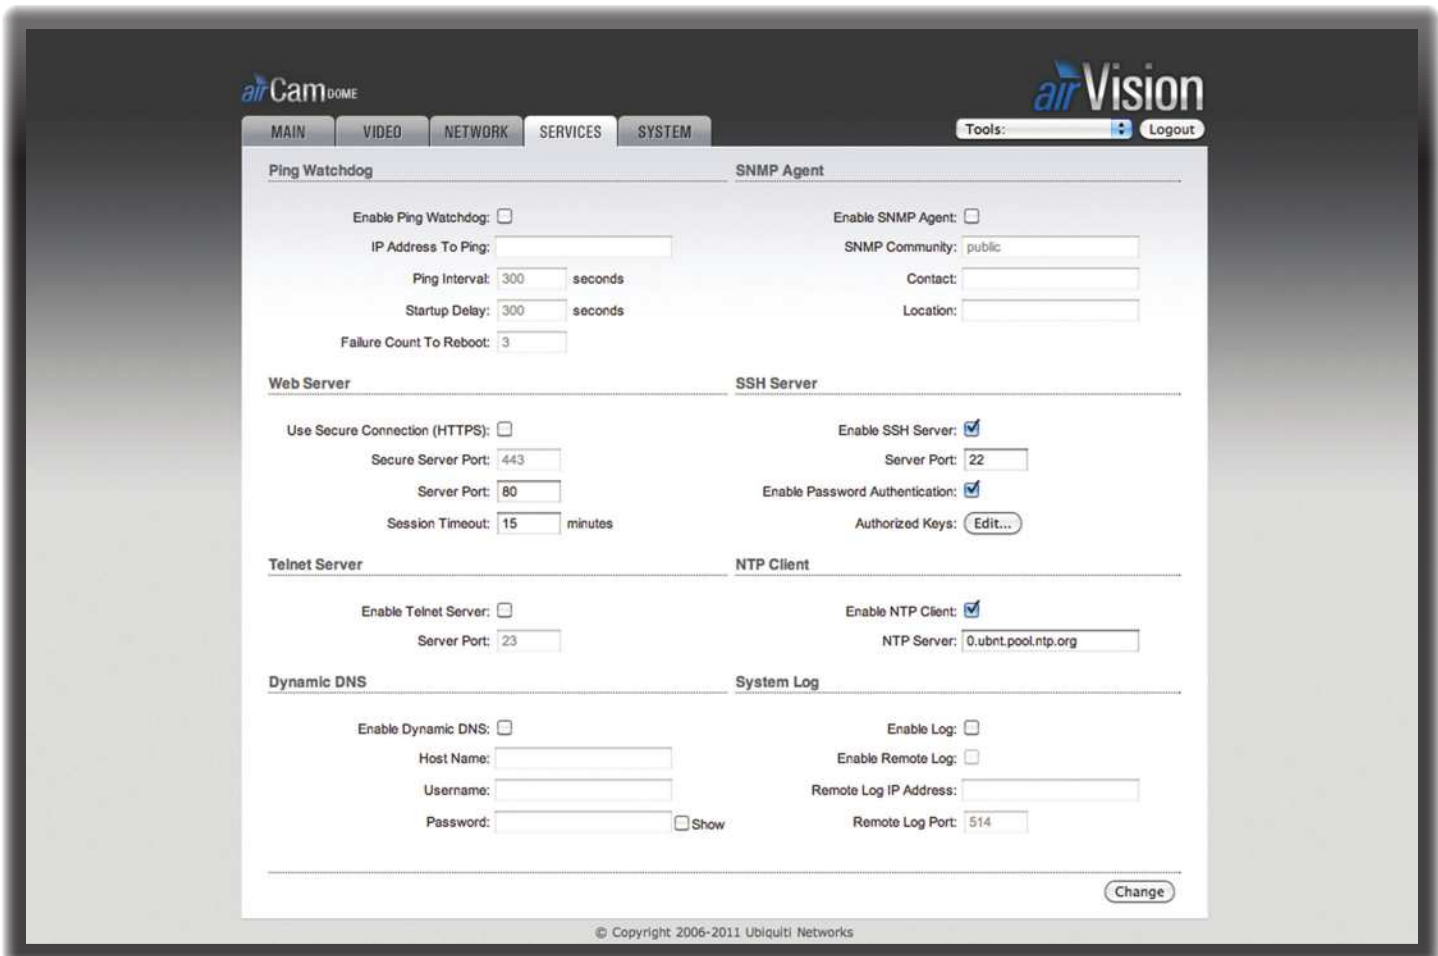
airCam DOME

airVision

MAIN VIDEO NETWORK SERVICES SYSTEM

Tools: Logout

Ping Watchdog

Enable Ping Watchdog:

IP Address To Ping:

Ping Interval: 300 seconds

Startup Delay: 300 seconds

Failure Count To Reboot: 3

SNMP Agent

Enable SNMP Agent:

SNMP Community: public

Contact:

Location:

Web Server

Use Secure Connection (HTTPS):

Secure Server Port: 443

Server Port: 80

Session Timeout: 15 minutes

SSH Server

Enable SSH Server:

Server Port: 22

Enable Password Authentication:

Authorized Keys: Edit...

Telnet Server

Enable Telnet Server:

Server Port: 23

NTP Client

Enable NTP Client:

NTP Server: 0.ubnt.pool.ntp.org

Dynamic DNS

Enable Dynamic DNS:

Host Name:

Username:

Password: Show

System Log

Enable Log:

Enable Remote Log:

Remote Log IP Address:

Remote Log Port: 514

Change

© Copyright 2006-2011 Ubiquiti Networks